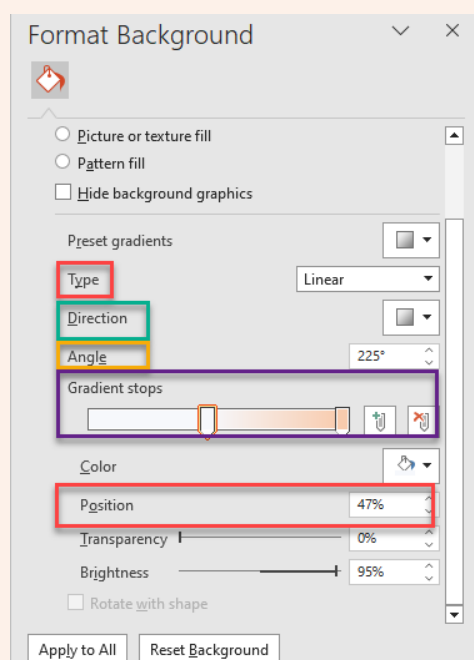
Format Background

Picture or texture fill

Pattern fill

Hide background graphics

Preset gradients

Type

Linear

Direction

Angle

225°

Gradient stops

Color

Position

47%

Transparency

0%

Brightness

95%

Rotate with shape

Apply to All

Reset Background